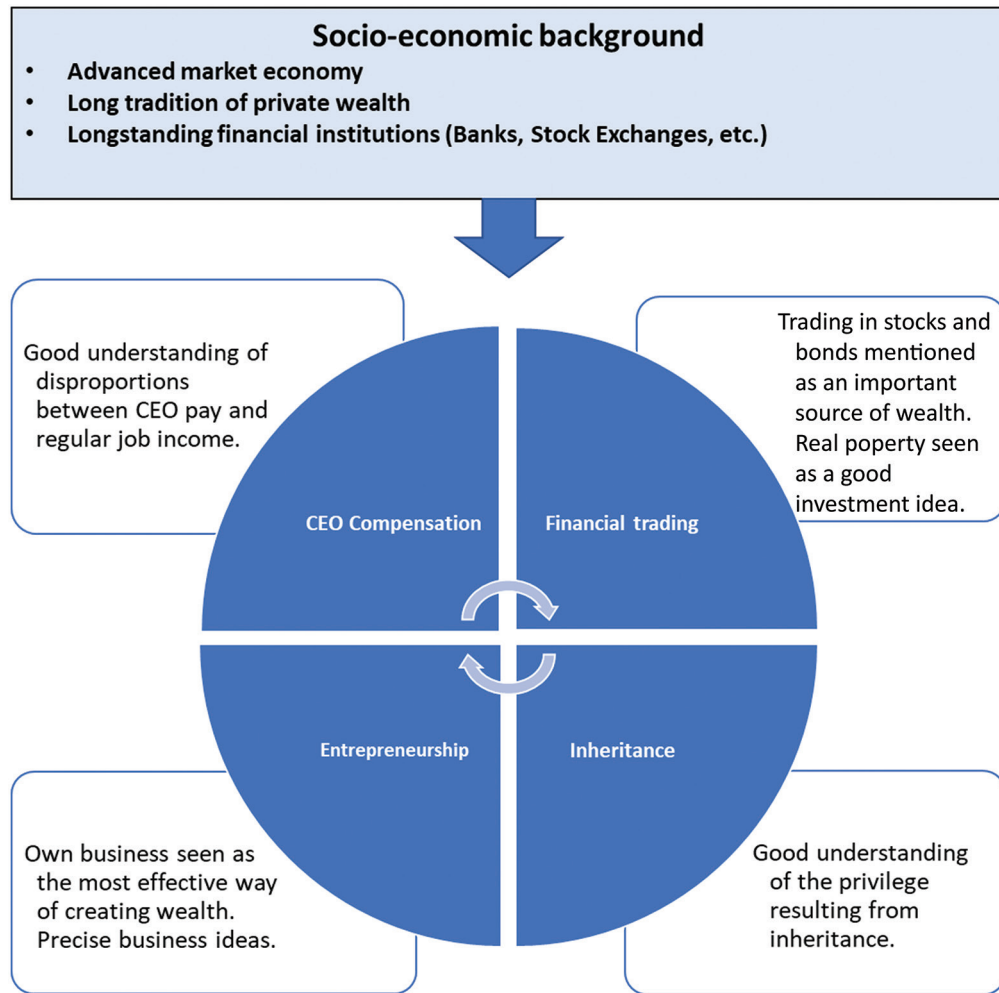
Socio-economic background
• Advanced market economy
• Long tradition of private wealth
• Longstanding financial institutions (Banks, Stock Exchanges, etc.)

Good understanding of disproportions between CEO pay and regular job income.

Trading in stocks and bonds mentioned as an important source of wealth. Real poperty seen as a good investment idea.

CEO Compensation

Financial trading

Entrepreneurship

Inheritance

Own business seen as the most effective way of creating wealth. Precise business ideas.

Good understanding of the privilege resulting from inheritance.